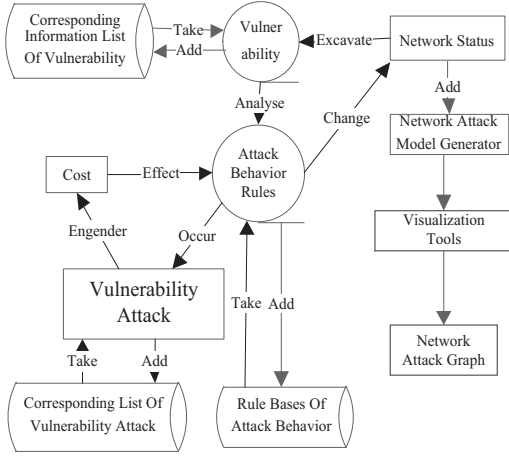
Corresponding Information List Of Vulnerability

Take

Add

Vulner ability

Excavate

Network Status

Add

Analyse

Change

Network Attack Model Generator

Cost

Effect

Attack Behavior Rules

Visualization Tools

Engender

Occur

Vulnerability Attack

Take

Add

Network Attack Graph

Take

Add

Corresponding List Of Vulnerability Attack

Rule Bases Of Attack Behavior